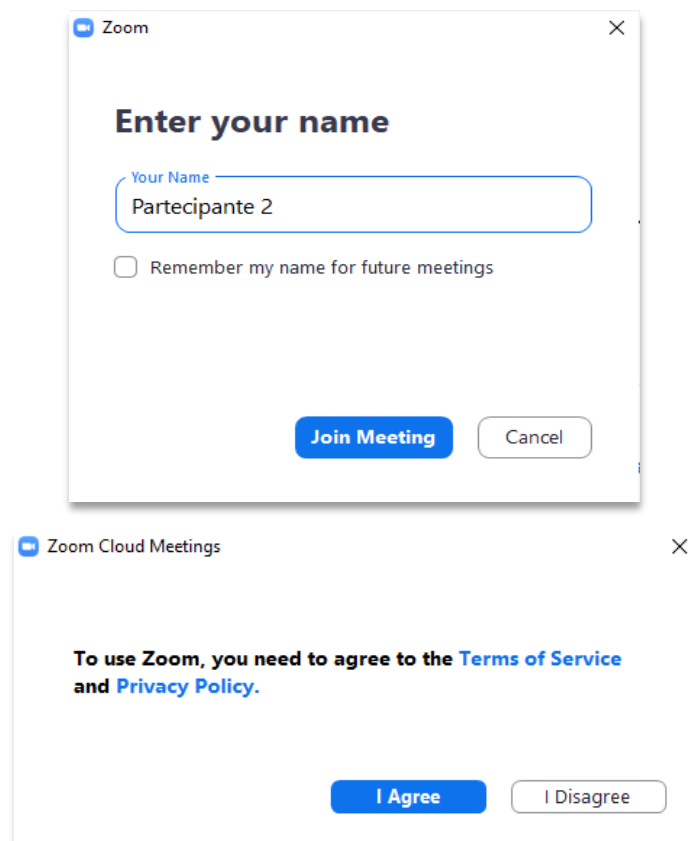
Zoom

Enter your name

Your Name
Partecipante 2

Remember my name for future meetings

Join Meeting
Cancel

Zoom Cloud Meetings

To use Zoom, you need to agree to the Terms of Service and Privacy Policy.

I Agree
I Disagree